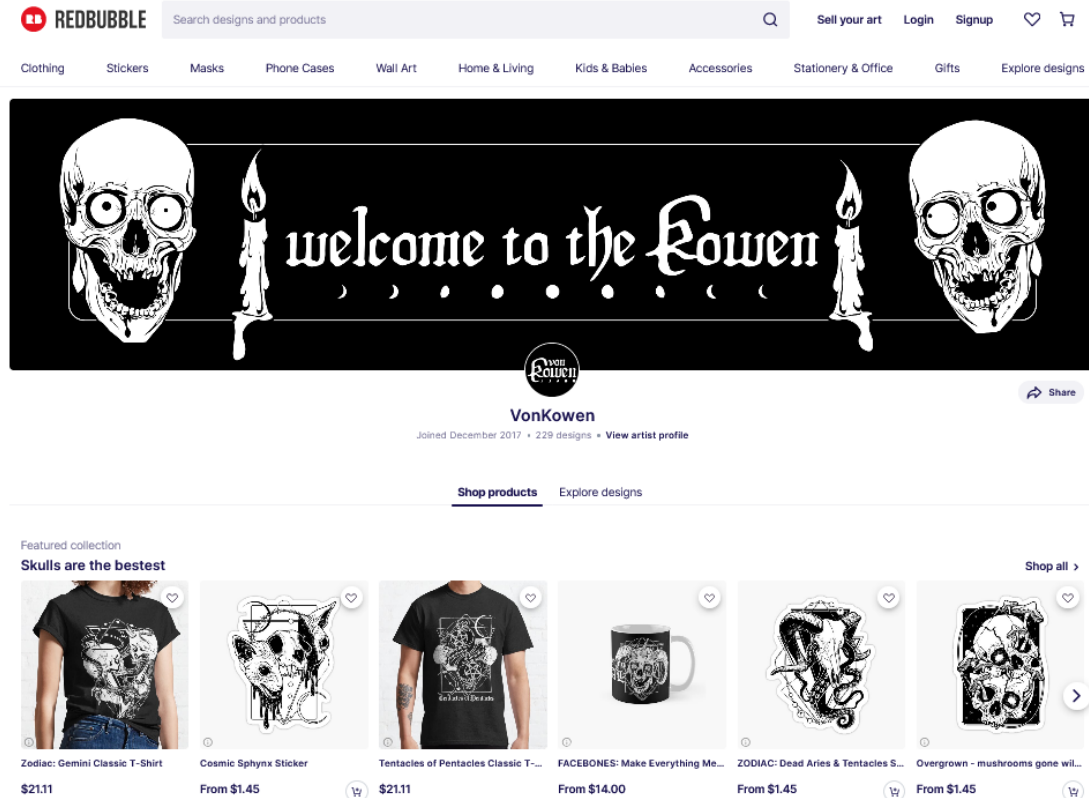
REDBUBBLE

Search designs and products

Sell your art Login Signup

Clothing Stickers Masks Phone Cases Wall Art Home & Living Kids & Babies Accessories Stationery & Office Gifts Explore designs

welcome to the Kowen

von Kowen

Share

VonKowen

Joined December 2017 • 229 designs • View artist profile

Shop products Explore designs

Featured collection

Skulls are the bestest

Shop all

Zodiac: Gemini Classic T-Shirt
$21.11

Cosmic Sphynx Sticker
From $1.45

Tentacles of Pentacles Classic T-...
$21.11

FACEBONES: Make Everything Me...
From $14.00

ZODIAC: Dead Aries & Tentacles S...
From $1.45

Overgrown - mushrooms gone wil...
From $1.45